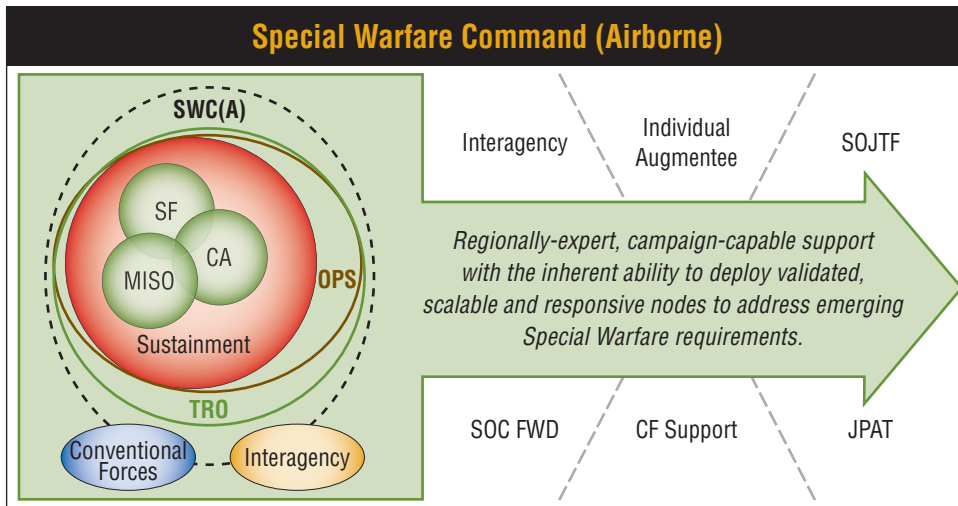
Special Warfare Command (Airborne)

SWC(A)

SF

CA

MISO

Sustainment

OPS

TRO

Conventional Forces

Interagency

Interagency

Individual Augmentee

SOJTF

Regionally-expert, campaign-capable support with the inherent ability to deploy validated, scalable and responsive nodes to address emerging Special Warfare requirements.

SOC FWD

CF Support

JPAT